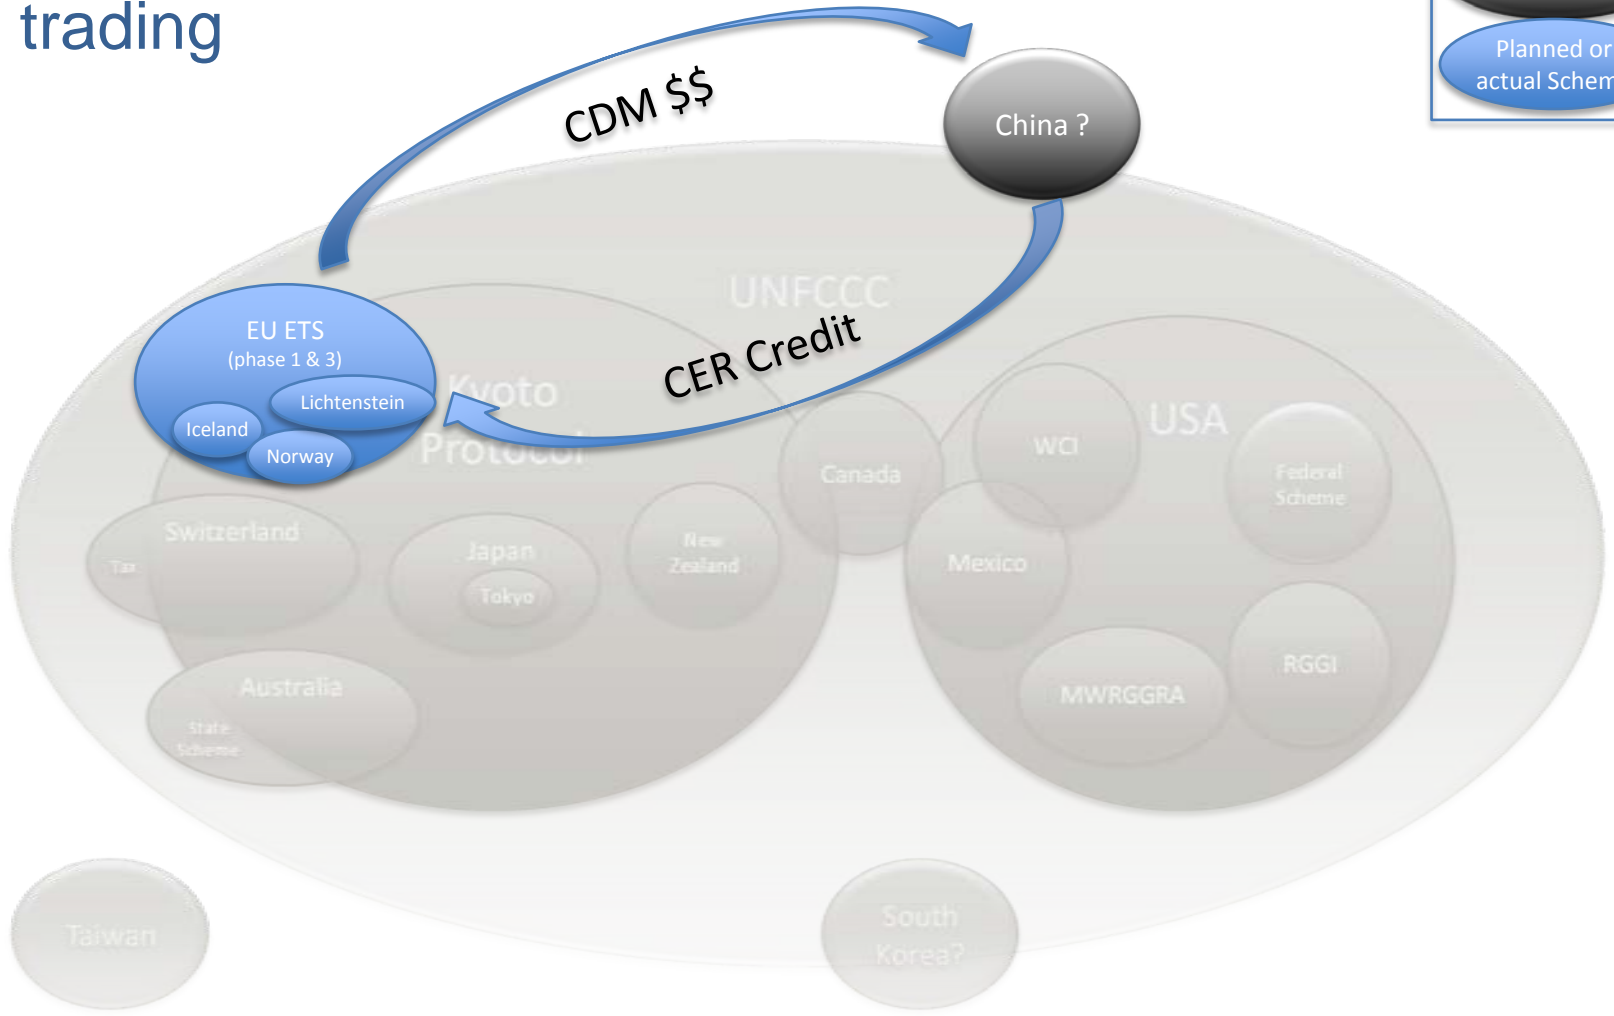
trading

Planned or actual Schem

CDM $$

China ?

UNFCCC

EU ETS (phase 1 & 3)

Lichtenstein

Iceland

Norway

Kyoto Protocol

CER Credit

USA

WCI

Federal Scheme

Canada

Switzerland

Tax

Japan

Tokyo

New Zealand

Mexico

RGGI

MWRGGRA

Australia

State Scheme

Taiwan

South Korea?